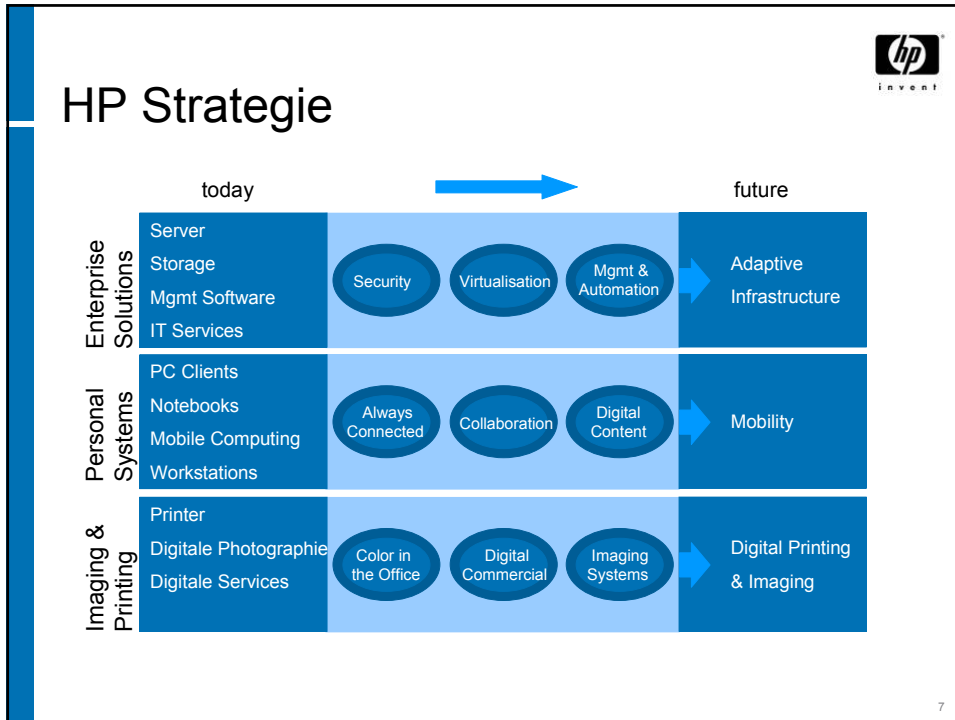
hp
invent

HP Strategie

today

future

Enterprise Solutions

Server
Storage
Mgmt Software
IT Services

Security

Virtualisation

Mgmt & Automation

Adaptive Infrastructure

Personal Systems

PC Clients
Notebooks
Mobile Computing
Workstations

Always Connected

Collaboration

Digital Content

Mobility

Imaging & Printing

Printer
Digitale Photographie
Digitale Services

Color in the Office

Digital Commercial

Imaging Systems

Digital Printing & Imaging

7